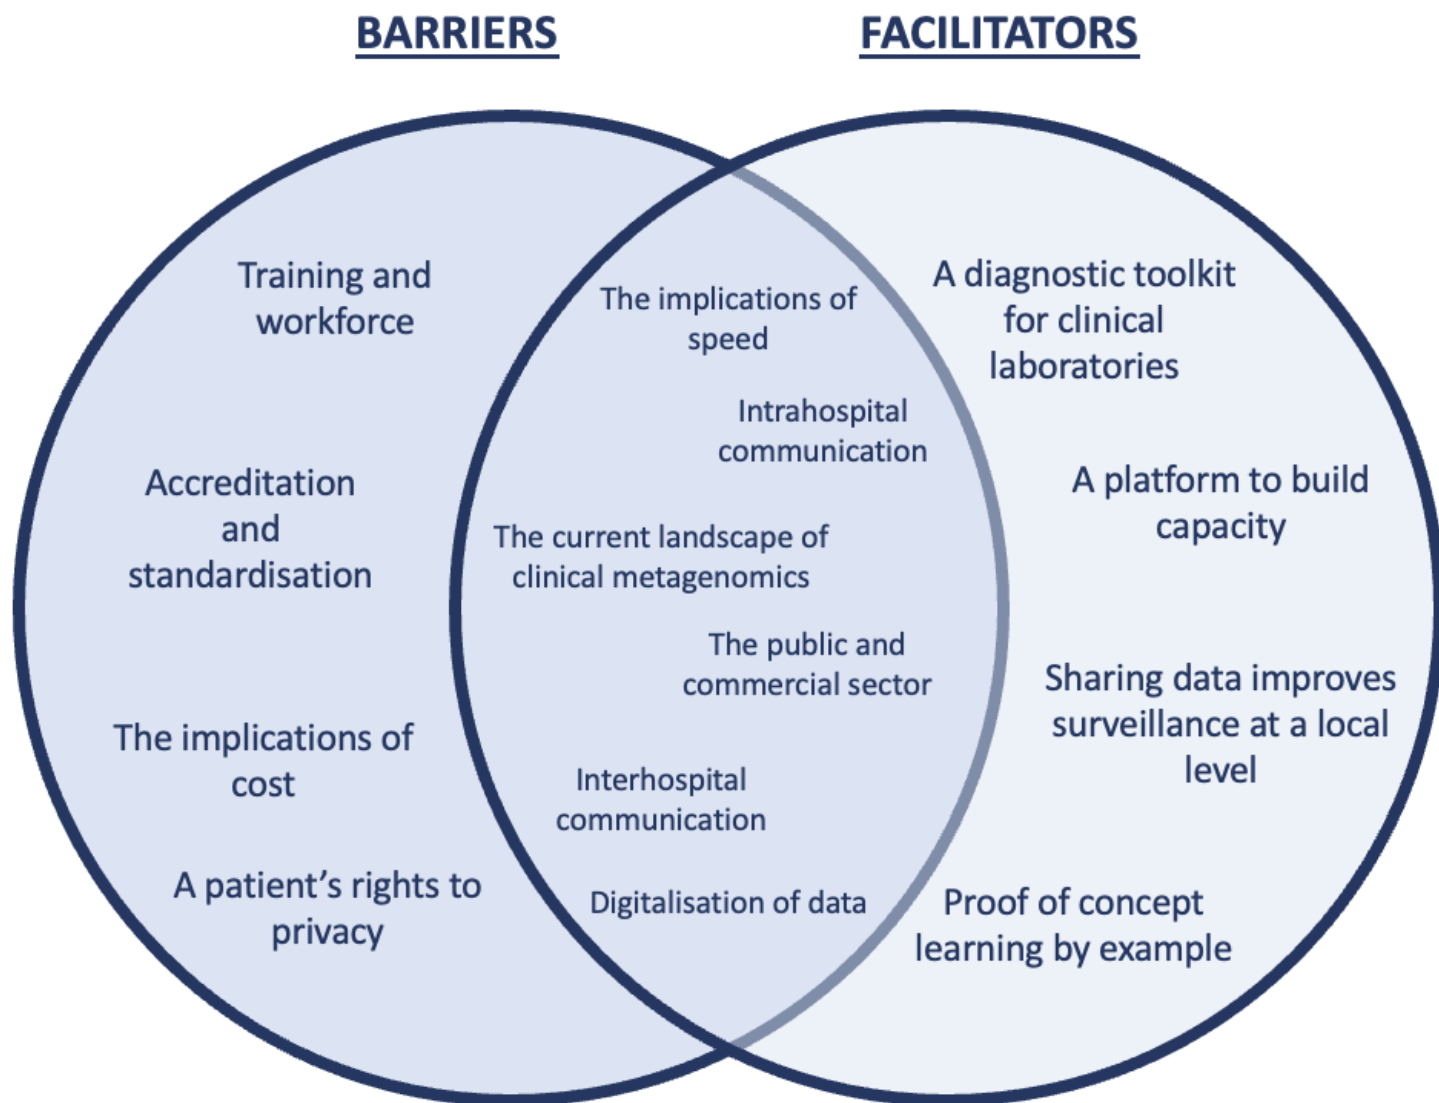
BARRIERS

FACILITATORS

Training and workforce

Accreditation and standardisation

The implications of cost

A patient's rights to privacy

The implications of speed

Intrahospital communication

The current landscape of clinical metagenomics

The public and commercial sector

Interhospital communication

Digitalisation of data

A diagnostic toolkit for clinical laboratories

A platform to build capacity

Sharing data improves surveillance at a local level

Proof of concept learning by example